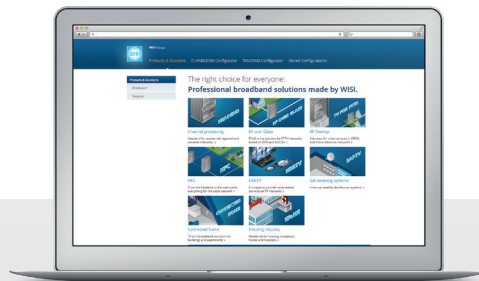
WISI

Products & Solutions   CHAMELEON Configurator   TANGRAM Configurator   Starter Configurations

Products & Solutions

The right choice for everyone:
Professional broadband solutions made by WISI.

Channel processing
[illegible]

RF over Glass
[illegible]

IP-Overlay
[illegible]

HFC
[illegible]

IPTV
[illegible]

Sat receiving systems
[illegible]

Connected home
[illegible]

Housing industry
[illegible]